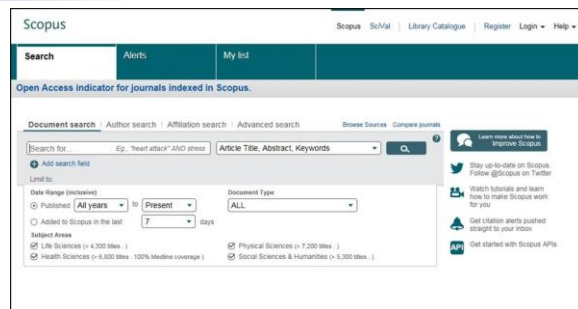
Scopus

Scopus SciVal | Library Catalogue | Register Login Help

Search Alerts My list

Open Access indicator for journals indexed in Scopus.

Document search | Author search | Affiliation search | Advanced search

Browse Sources Compare journals

Search for... Eg., "heart attack" AND stress

Article Title, Abstract, Keywords

Add search field

Limit to:

Date Range (inclusive)

Published All years to Present

Added to Scopus in the last 7 days

Document Type

ALL

Subject Areas

Life Sciences (> 4,300 titles...)

Health Sciences (> 6,800 titles . 100% Medline coverage)

Physical Sciences (> 7,200 titles...)

Social Sciences & Humanities (> 5,300 titles...)

Learn more about how to Improve Scopus

Stay up-to-date on Scopus. Follow @Scopus on Twitter

Watch tutorials and learn how to make Scopus work for you

Get citation alerts pushed straight to your inbox

API Get started with Scopus APIs